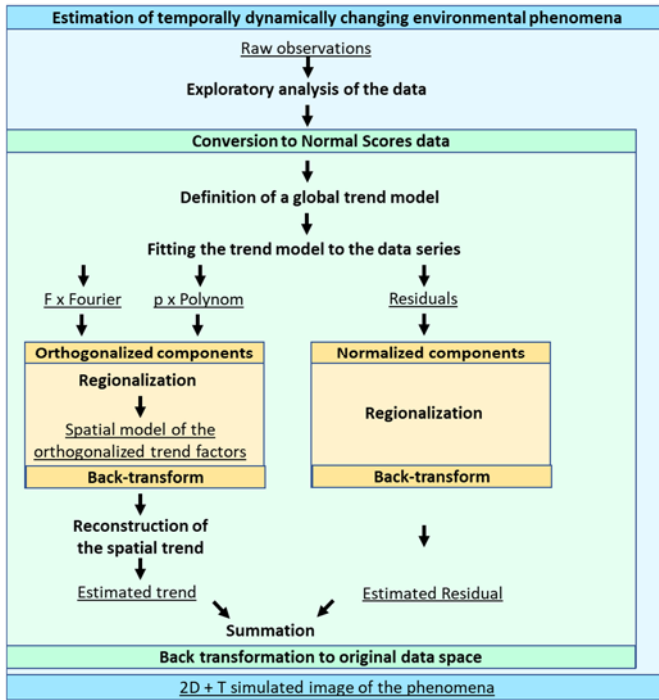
Estimation of temporally dynamically changing environmental phenomena

Raw observations

Exploratory analysis of the data

Conversion to Normal Scores data

Definition of a global trend model

Fitting the trend model to the data series

F x Fourier

p x Polynom

Residuals

Orthogonalized components

Regionalization

Spatial model of the orthogonalized trend factors

Back-transform

Normalized components

Regionalization

Back-transform

Reconstruction of the spatial trend

Estimated trend

Estimated Residual

Summation

Back transformation to original data space

2D + T simulated image of the phenomena